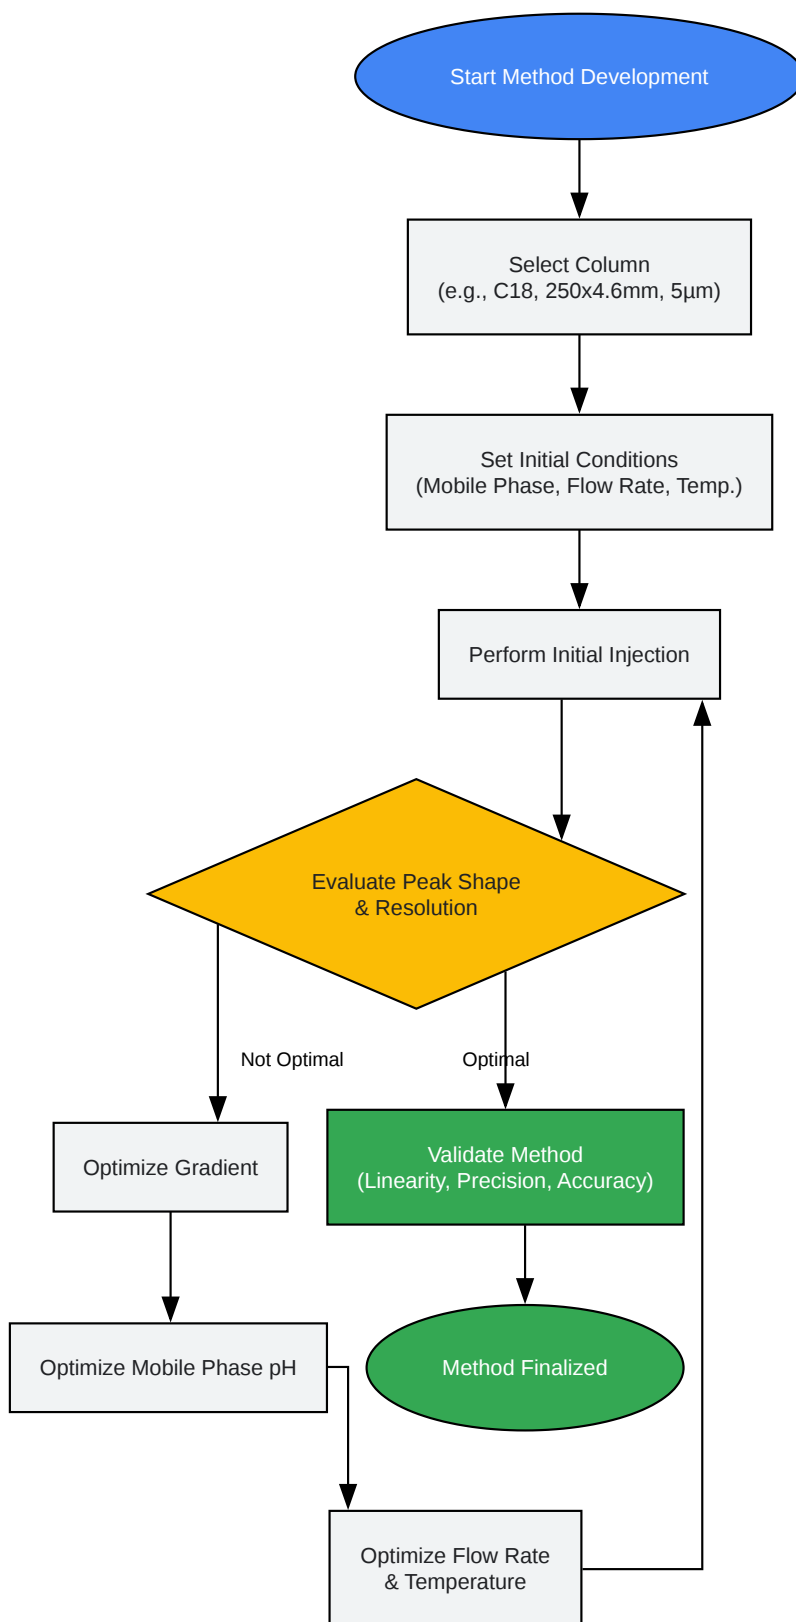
Start Method Development

Select Column
(e.g., C18, 250x4.6mm, 5µm)

Set Initial Conditions
(Mobile Phase, Flow Rate, Temp.)

Perform Initial Injection

Evaluate Peak Shape
& Resolution

Not Optimal

Optimal

Optimize Gradient

Validate Method
(Linearity, Precision, Accuracy)

Optimize Mobile Phase pH

Method Finalized

Optimize Flow Rate
& Temperature